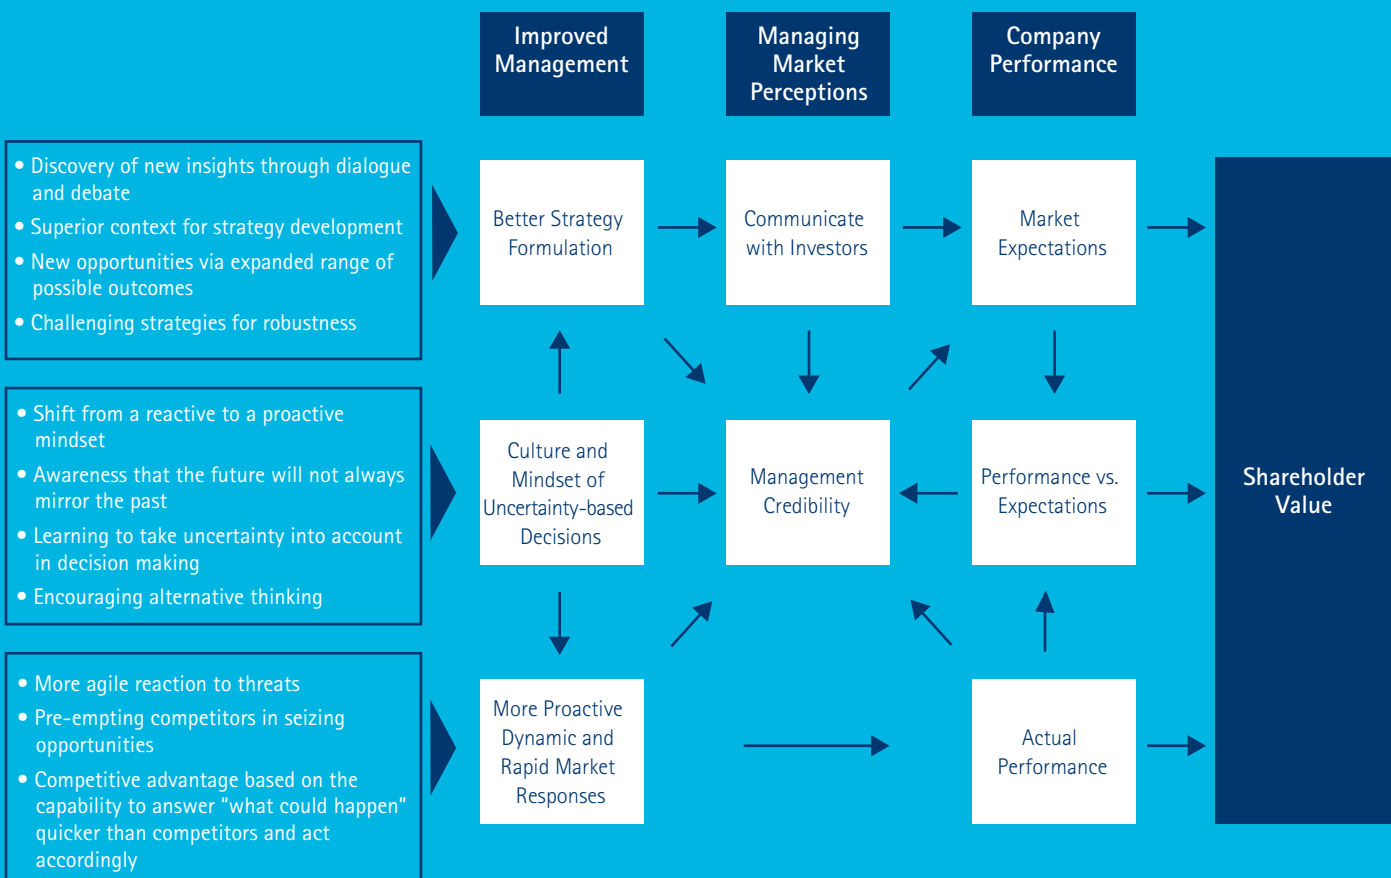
Improved Management

Managing Market Perceptions

Company Performance

• Discovery of new insights through dialogue and debate
• Superior context for strategy development
• New opportunities via expanded range of possible outcomes
• Challenging strategies for robustness

• Shift from a reactive to a proactive mindset
• Awareness that the future will not always mirror the past
• Learning to take uncertainty into account in decision making
• Encouraging alternative thinking

• More agile reaction to threats
• Pre-empting competitors in seizing opportunities
• Competitive advantage based on the capability to answer "what could happen" quicker than competitors and act accordingly

Better Strategy Formulation

Communicate with Investors

Market Expectations

Culture and Mindset of Uncertainty-based Decisions

Management Credibility

Performance vs. Expectations

More Proactive Dynamic and Rapid Market Responses

Actual Performance

Shareholder Value